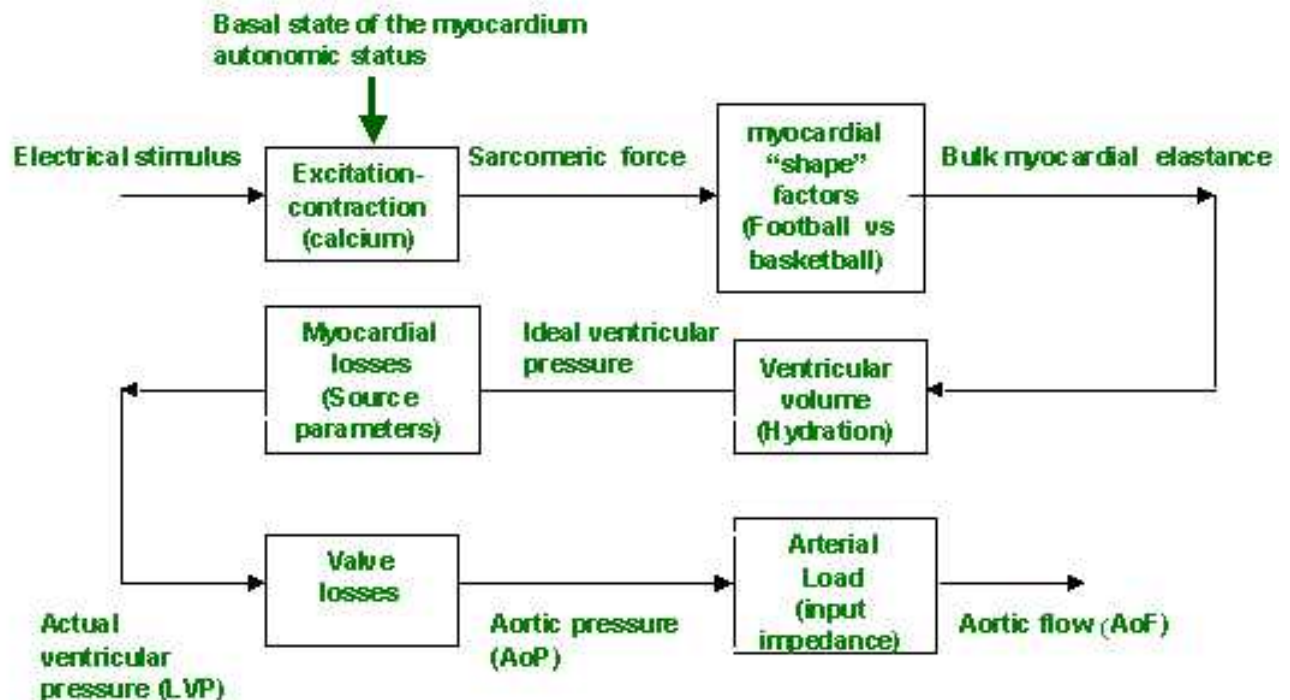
Basal state of the myocardium autonomic status

Electrical stimulus

Excitation-contraction (calcium)

Sarcomeric force

myocardial "shape" factors (Football vs basketball)

Bulk myocardial elastance

Myocardial losses (Source parameters)

Ideal ventricular pressure

Ventricular volume (Hydration)

Valve losses

Arterial Load (input impedance)

Actual ventricular pressure (LVP)

Aortic pressure (AoP)

Aortic flow (AoF)